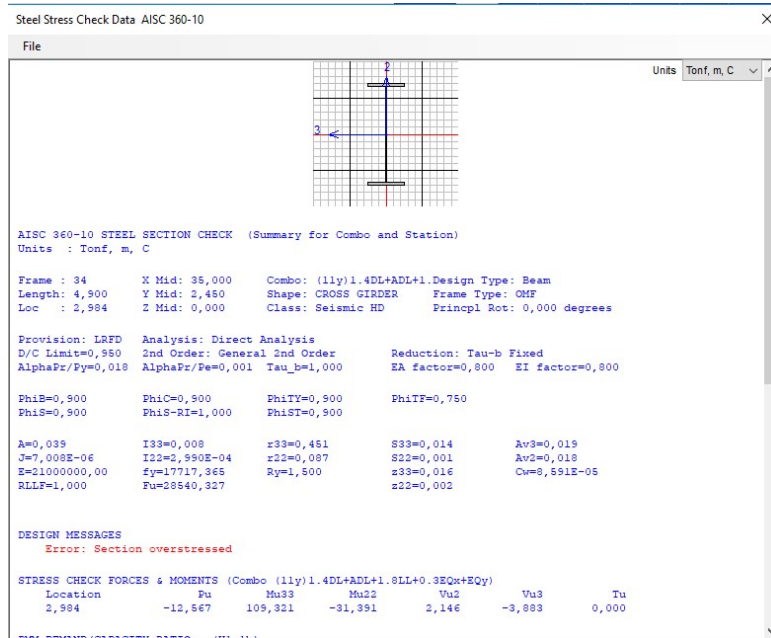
Steel Stress Check Data AISC 360-10

×

File

Units Tonf, m, C

2

3

AISC 360-10 STEEL SECTION CHECK (Summary for Combo and Station)
Units : Tonf, m, C

Frame : 34 X Mid: 35,000 Combo: (11y)1.4DL+ADL+1.Design Type: Beam
Length: 4,900 Y Mid: 2,450 Shape: CROSS GIRDER Frame Type: OMF
Loc : 2,984 Z Mid: 0,000 Class: Seismic HD Princpl Rot: 0,000 degrees

Provision: LRFD Analysis: Direct Analysis
D/C Limit=0,950 2nd Order: General 2nd Order Reduction: Tau-b Fixed
AlphaPr/Py=0,018 AlphaPr/Pe=0,001 Tau_b=1,000 EA factor=0,800 EI factor=0,800

PhiB=0,900 PhiC=0,900 PhiTY=0,900 PhiTF=0,750
PhiS=0,900 PhiS-RI=1,000 PhiST=0,900

A=0,039 I33=0,008 r33=0,451 S33=0,014 Av3=0,019
J=7,008E-06 I22=2,990E-04 r22=0,087 S22=0,001 Av2=0,018
E=21000000,00 fy=17717,365 Ry=1,500 z33=0,016 Cw=8,591E-05
RLLF=1,000 Fu=28540,327 z22=0,002

DESIGN MESSAGES
Error: Section overstressed

STRESS CHECK FORCES & MOMENTS (Combo (11y)1.4DL+ADL+1.8LL+0.3EQx+EQy)

| Location | Pu | Mu33 | Mu22 | Vu2 | Vu3 | Tu |
|---|---|---|---|---|---|---|
| 2,984 | -12,567 | 109,321 | -31,391 | 2,146 | -3,883 | 0,000 |

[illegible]